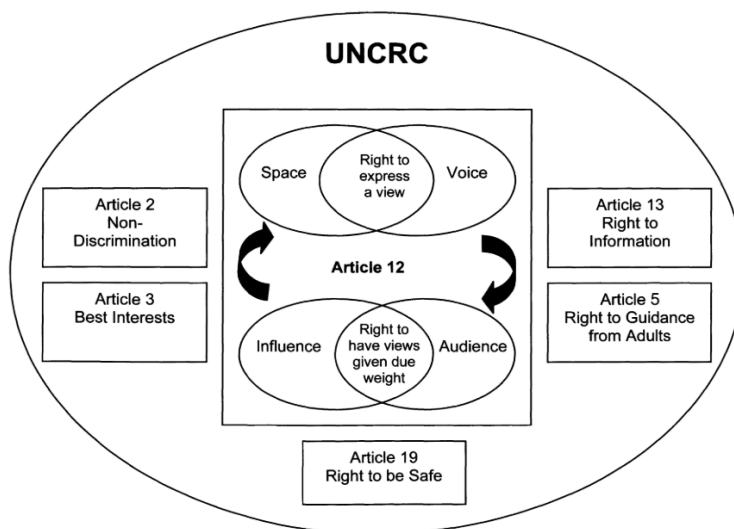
UNCRC

Article 2
Non-Discrimination

Article 3
Best Interests

Space

Right to express a view

Voice

Article 12

Influence

Right to have views given due weight

Audience

Article 13
Right to Information

Article 5
Right to Guidance from Adults

Article 19
Right to be Safe